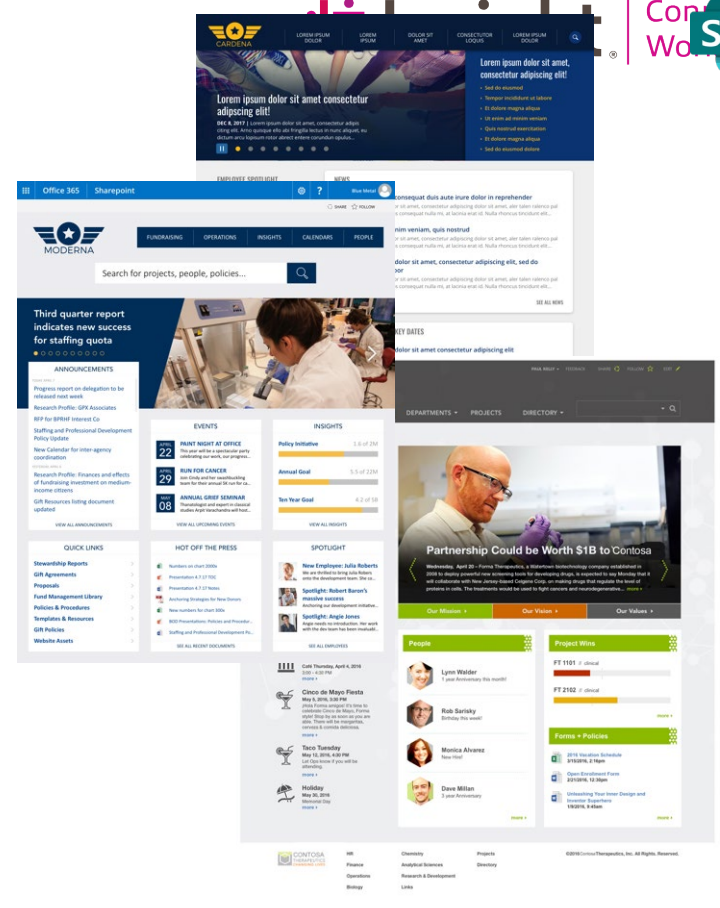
Cont
Wo
®

CARDENA
LOREM IPSUM DOLOR
LOREM IPSUM
DOLOR SIT AMET
CONSECTUTOR LOQUIS
LOREM IPSUM DOLOR

Lorem ipsum dolor sit amet consectetur adipscing elit!
DEC 8, 2017 | Lorem ipsum dolor sit amet, consectetur adipis cing elit. Arnc quisque elis dio fringilla lectus in nunc aliquet, eu dictum ipsum rutrum tempor alioreet enim corundun opulus...

Lorem ipsum dolor sit amet, consectetur adipiscing elit!
Sed do eiusmod
Tempor incididunt ut labore
Et dolore magna aliqua
Ut enim ad minim veniam
Quis nostrud exercitation
Et dolore magna aliqua
Sed do eiusmod dolore

EMPLOYEE SPOTLIGHT
NEWS
consequat duis aute irure dolor in reprehender
nim veniam, quis nostrud
dolor sit amet consectetur adipiscing elit, sed do
SEE ALL NEWS
KEY DATES
dolor sit amet consectetur adipiscing elit

Office 365 | Sharepoint
Blue Metal
SHARE FOLLOW

MODERNA
FUNDRAISING OPERATIONS INSIGHTS CALENDARS PEOPLE
Search for projects, people, policies...

Third quarter report indicates new success for staffing quota

ANNOUNCEMENTS
Progress report on delegation to be released next week
Research Profile: GPX Associates
RFP for BPRHF Interest Co
Staffing and Professional Development Policy Update
New Calendar for inter-agency coordination
Research Profile: Finances and effects of fundraising investment on medium-income citizens
Gift Resources listing document updated
VIEW ALL ANNOUNCEMENTS

EVENTS
APRIL 22 PAINT NIGHT AT OFFICE
APRIL 29 RUN FOR CANCER
MAY 08 ANNUAL GRIEF SEMINAR
VIEW ALL UPCOMING EVENTS

INSIGHTS
Policy Initiative 1.6 of 2M
Annual Goal 5.5 of 22M
Ten Year Goal 4.2 of 5B
VIEW ALL INSIGHTS

QUICK LINKS
Stewardship Reports
Gift Agreements
Proposals
Fund Management Library
Policies & Procedures
Templates & Resources
Gift Policies
Website Assets

HOT OFF THE PRESS
Numbers on chart 2000s
Presentation 4.7.17 FDC
Presentation 4.7.17 Notes
Anchoring Strategies for New Donors
New numbers for chart 300s
BOD Presentation: Policies and Procedur...
Staffing and Professional Development Po...
SEE ALL RECENT DOCUMENTS

SPOTLIGHT
New Employee: Julia Roberts
Spotlight: Robert Baron's massive success
Spotlight: Angie Jones
SEE ALL EMPLOYEES

PAUL ROGY | FEEDBACK SHARE FOLLOW EDIT
DEPARTMENTS PROJECTS DIRECTORY

Partnership Could be Worth $1B to Contosa
Wednesday, April 20 – Forms Therapeutics, a Watertown biotechnology company established in 2008 to deploy powerful new screening tools for developing drugs, is expected to say Monday that it will collaborate with New Jersey-based Celgene Corp. on making drugs that regulate the level of proteins in cells. The treatments would be used to fight cancers and neurodegenerative... more

Our Mission | Our Vision | Our Values

People
Lynn Walder 1 year Anniversary this month!
Rob Sarisky Birthday this week!
Monica Alvarez New Hire!
Dave Millan 3 year Anniversary
more

Project Wins
FT 1101 clinical
FT 2102 clinical
more

Forms + Policies
2016 Vacation Schedule 3/15/2016, 2:16pm
Open Enrollment Form 2/28/2016, 12:30pm
Unleashing Your Inner Design and Inventor Superhero 1/9/2016, 9:45am
more

Café Thursday, April 4, 2016
Cinco de Mayo Fiesta May 5, 2016
Taco Tuesday May 12, 2016
Holiday May 30, 2016 Memorial Day

CONTOSA THERAPEUTICS
HR Finance Operations Biology
Chemistry Analytical Sciences Research & Development Links
Projects Directory
©2016 ContosaTherapeutics, Inc. All Rights Reserved.